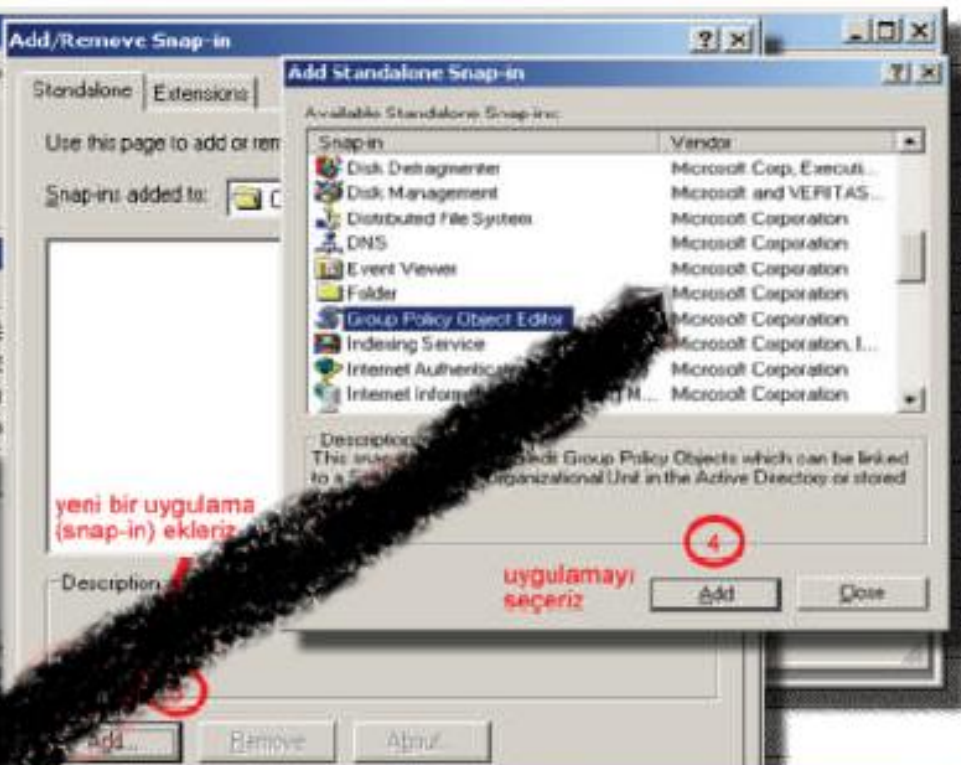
Add/Remove Snap-in

Standalone | Extensions

Use this page to add or rem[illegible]

Snap-ins added to: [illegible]

yeni bir uygulama (snap-in) ekleriz

Description

Add... | Remove | About...

Add Standalone Snap-in

Available Standalone Snap-ins:

| Snap-in | Vendor |
|---|---|
| Disk Defragmenter | Microsoft Corp, Executi... |
| Disk Management | Microsoft and VERITAS... |
| Distributed File System | Microsoft Corporation |
| DNS | Microsoft Corporation |
| Event Viewer | Microsoft Corporation |
| Folder | Microsoft Corporation |
| Group Policy Object Editor | Microsoft Corporation |
| Indexing Service | Microsoft Corporation, I... |
| Internet Authentica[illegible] | Microsoft Corporation |
| Internet Inform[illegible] M... | Microsoft Corporation |

Description
This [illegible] edit Group Policy Objects which can be linked to a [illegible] Organizational Unit in the Active Directory or stored

4

uygulamayı seçeriz

Add | Close